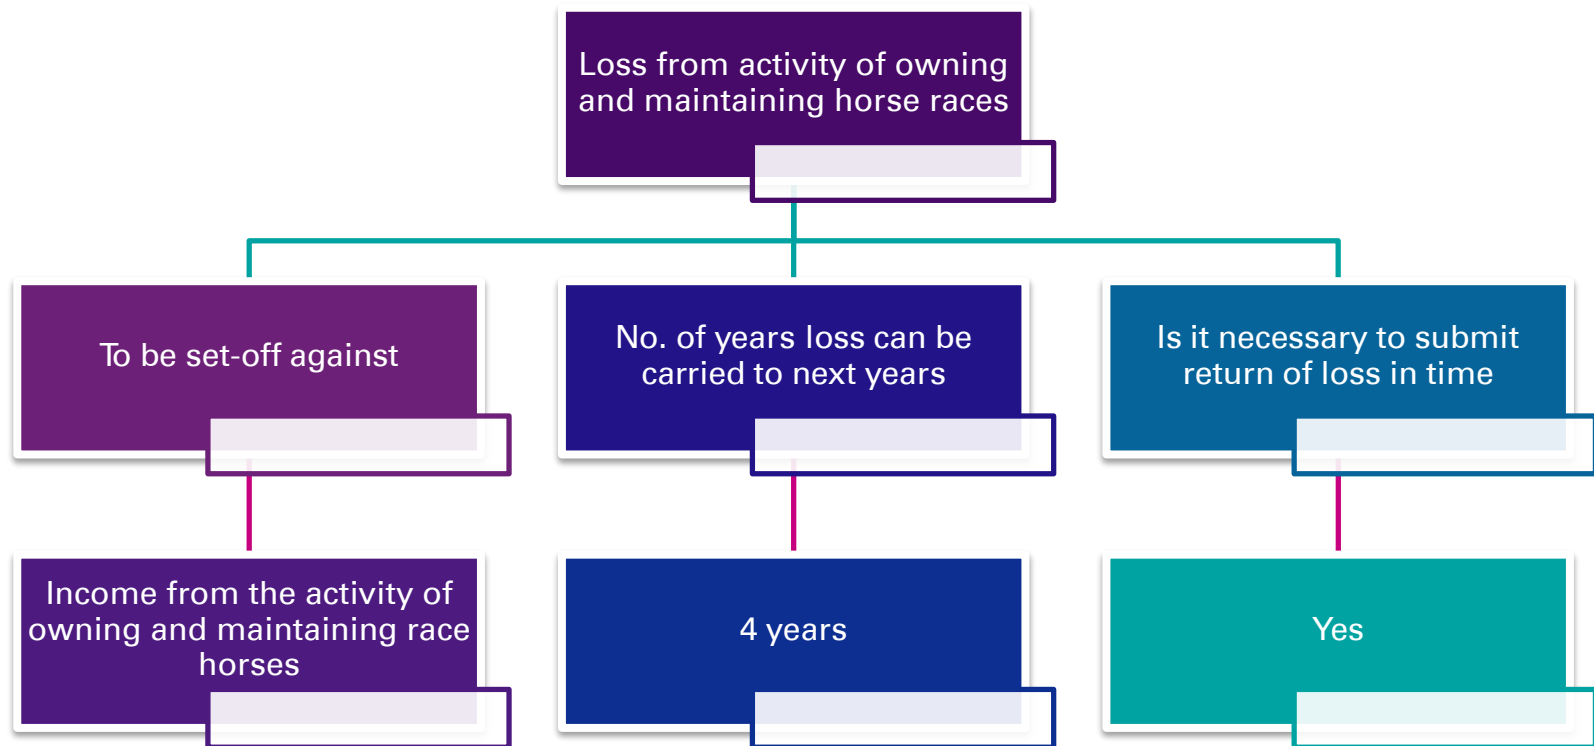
Loss from activity of owning and maintaining horse races

To be set-off against

No. of years loss can be carried to next years

Is it necessary to submit return of loss in time

Income from the activity of owning and maintaining race horses

4 years

Yes